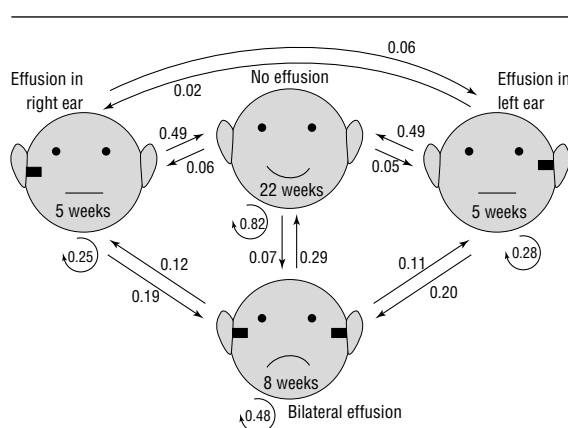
0.06

Effusion in right ear

0.02

No effusion

Effusion in left ear

0.49

0.06

0.49

0.05

22 weeks

5 weeks

5 weeks

0.82

0.25

0.28

0.12

0.07

0.29

0.11

0.19

0.20

8 weeks

0.48

Bilateral effusion